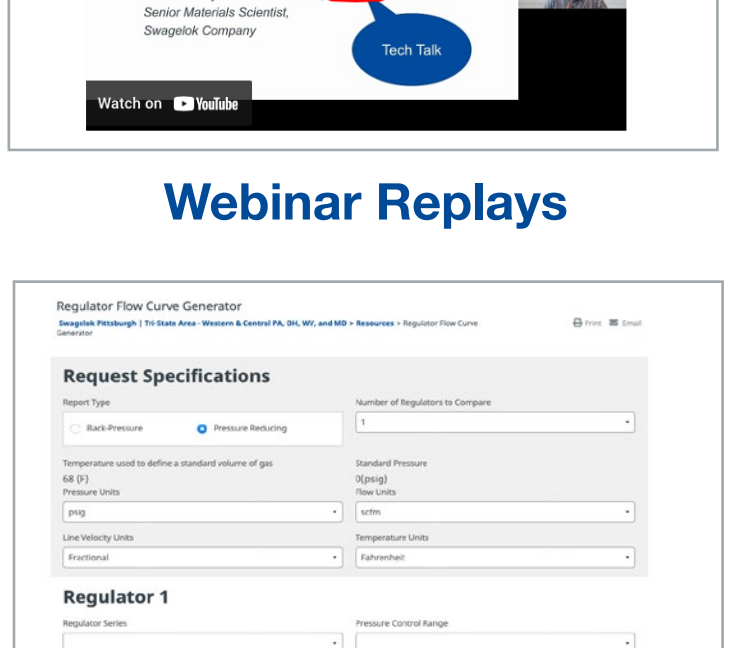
Senior Materials Scientist, Swagelok Company

Tech Talk

Watch on YouTube

Webinar Replays

Regulator Flow Curve Generator

Swagelok Pittsburgh | Tri-State Area - Western & Central PA, OH, WV, and MD > Resources > Regulator Flow Curve Generator

Print Email

Request Specifications

Report Type

Back-Pressure

Pressure Reducing

Number of Regulators to Compare

1

Temperature used to define a standard volume of gas

68 (F)

Standard Pressure

0(psig)

Pressure Units

psig

Flow Units

scfm

Line Velocity Units

Fractional

Temperature Units

Fahrenheit

Regulator 1

Regulator Series

Pressure Control Range